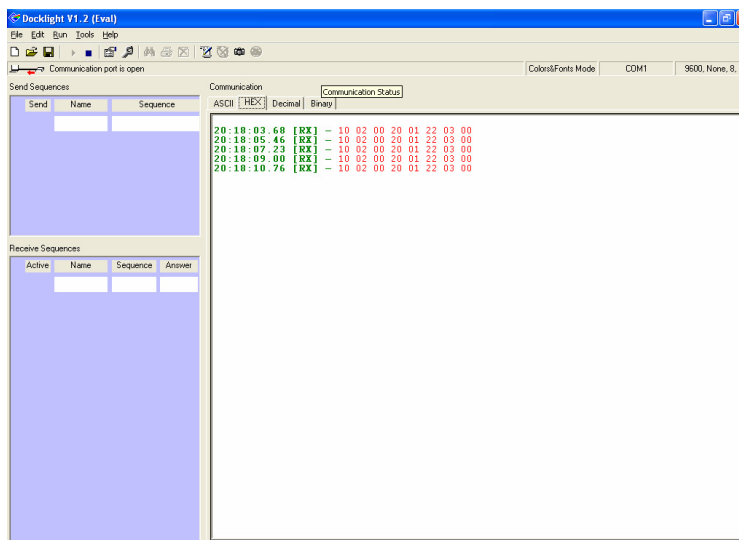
Docklight V1.2 (Eval)

File Edit Run Tools Help

Communication port is open

Colors&Fonts Mode | COM1 | 9600, None, 8,

Send Sequences

| Send | Name | Sequence |
|---|---|---|
| | | |

Receive Sequences

| Active | Name | Sequence | Answer |
|---|---|---|---|
| | | | |

Communication

Communication Status

ASCII HEX Decimal Binary

20:18:03.68 [RX] - 10 02 00 20 01 22 03 00
20:18:05.46 [RX] - 10 02 00 20 01 22 03 00
20:18:07.23 [RX] - 10 02 00 20 01 22 03 00
20:18:09.00 [RX] - 10 02 00 20 01 22 03 00
20:18:10.76 [RX] - 10 02 00 20 01 22 03 00